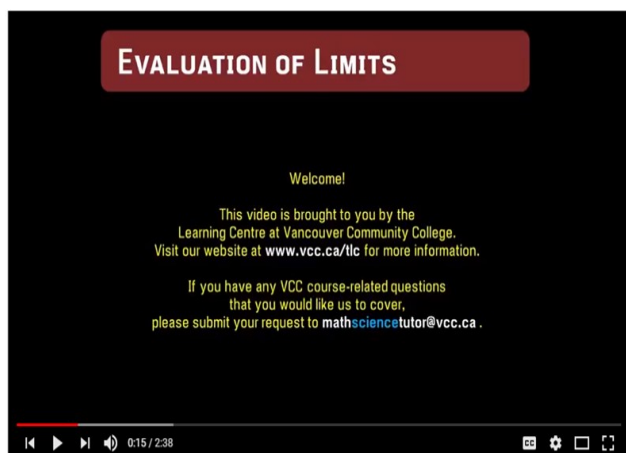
Evaluation of Limits

Welcome!

This video is brought to you by the Learning Centre at Vancouver Community College. Visit our website at www.vcc.ca/tlc for more information.

If you have any VCC course-related questions that you would like us to cover, please submit your request to mathsciencetutor@vcc.ca .

0:15 / 2:38

CC